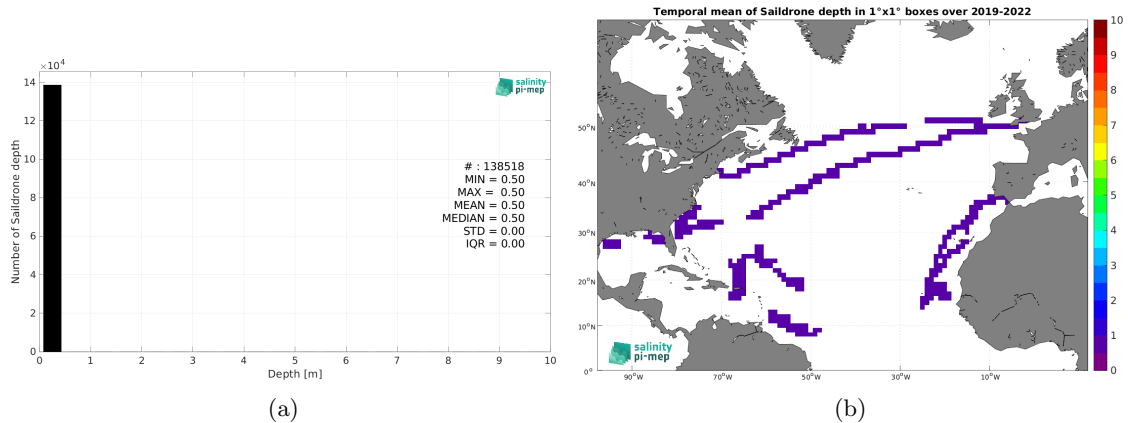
$\times10^4$

salinity pi-mep

14
12
10
8
6
4
2
0

Number of Saildrone depth

# : 138518
MIN = 0.50
MAX = 0.50
MEAN = 0.50
MEDIAN = 0.50
STD = 0.00
IQR = 0.00

0 1 2 3 4 5 6 7 8 9 10

Depth [m]

(a)

Temporal mean of Saildrone depth in 1°x1° boxes over 2019-2022

50°N
40°N
30°N
20°N
10°N
0°

90°W 70°W 50°W 30°W 10°W

salinity pi-mep

10
9
8
7
6
5
4
3
2
1
0

(b)